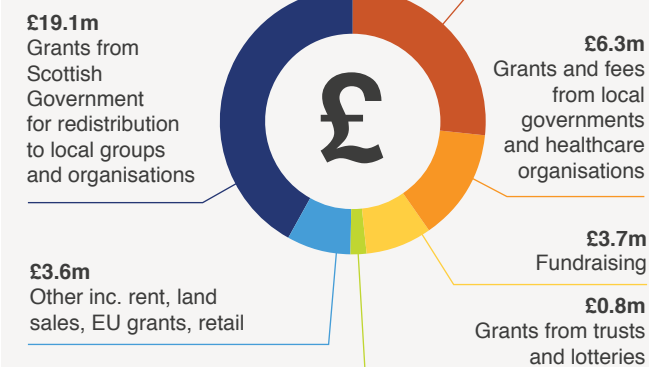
£19.1m
Grants from Scottish Government for redistribution to local groups and organisations

£

£6.3m
Grants and fees from local governments and healthcare organisations

£3.7m
Fundraising

£3.6m
Other inc. rent, land sales, EU grants, retail

£0.8m
Grants from trusts and lotteries